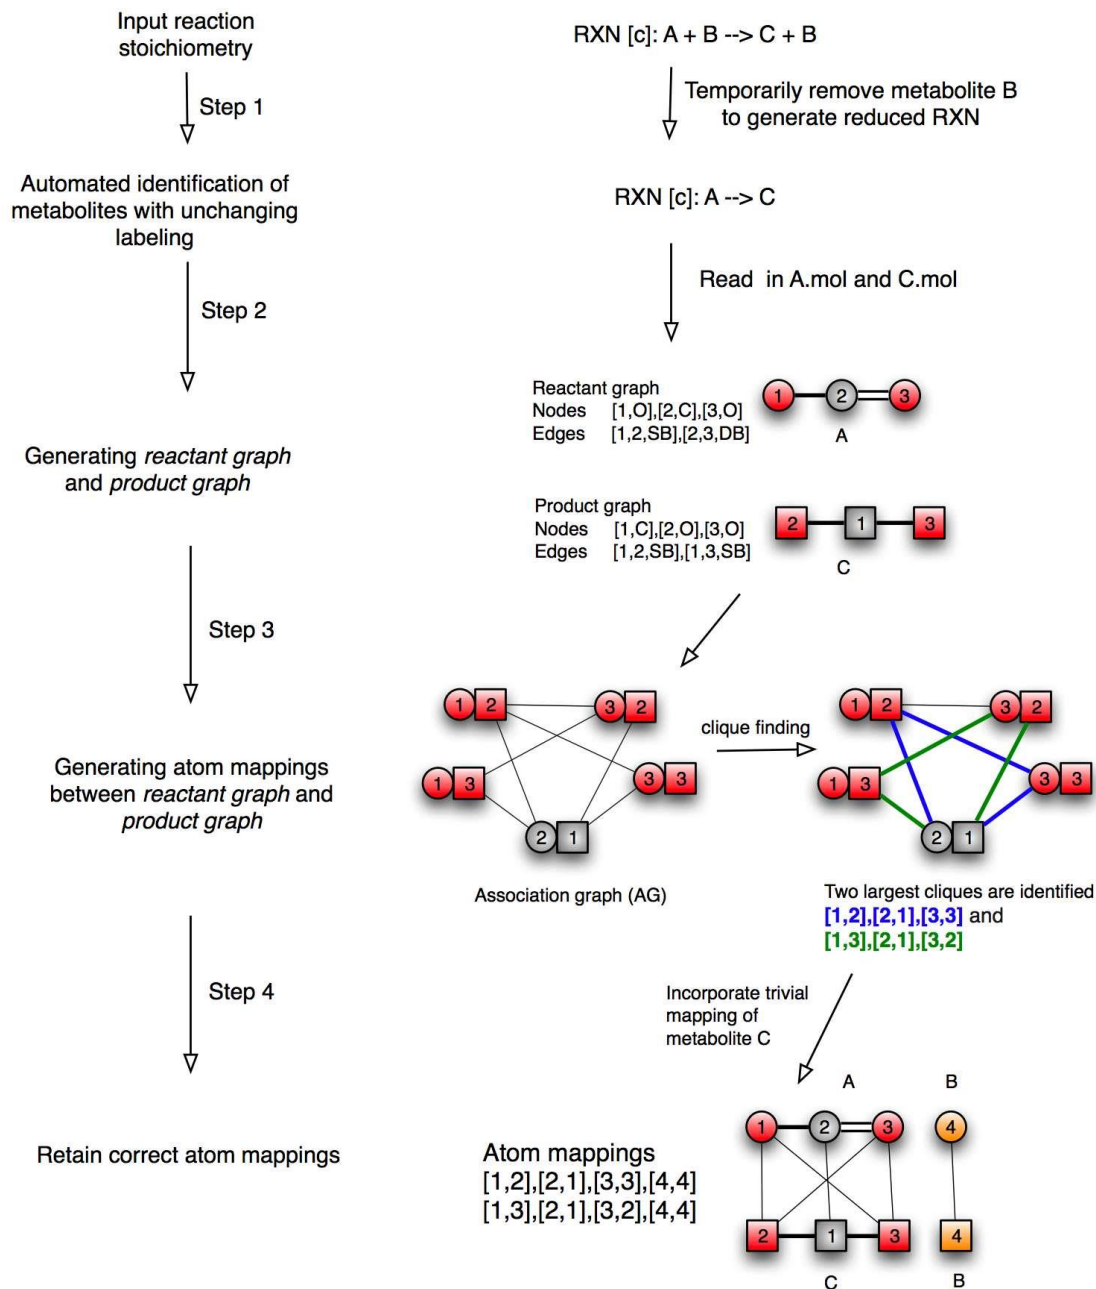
Input reaction stoichiometry

Step 1

Automated identification of metabolites with unchanging labeling

Step 2

Generating *reactant graph* and *product graph*

Step 3

Generating atom mappings between *reactant graph* and *product graph*

Step 4

Retain correct atom mappings

RXN [c]: A + B --> C + B

Temporarily remove metabolite B to generate reduced RXN

RXN [c]: A --> C

Read in A.mol and C.mol

Reactant graph
Nodes [1,O],[2,C],[3,O]
Edges [1,2,SB],[2,3,DB]

1 2 3
A

Product graph
Nodes [1,C],[2,O],[3,O]
Edges [1,2,SB],[1,3,SB]

2 1 3
C

1 2
3 2
1 3
3 3
2 1

Association graph (AG)

clique finding

1 2
3 2
1 3
3 3
2 1

Two largest cliques are identified
[1,2],[2,1],[3,3] and
[1,3],[2,1],[3,2]

Incorporate trivial mapping of metabolite C

A B

1 2 3 4

2 1 3 4

C B

Atom mappings
[1,2],[2,1],[3,3],[4,4]
[1,3],[2,1],[3,2],[4,4]